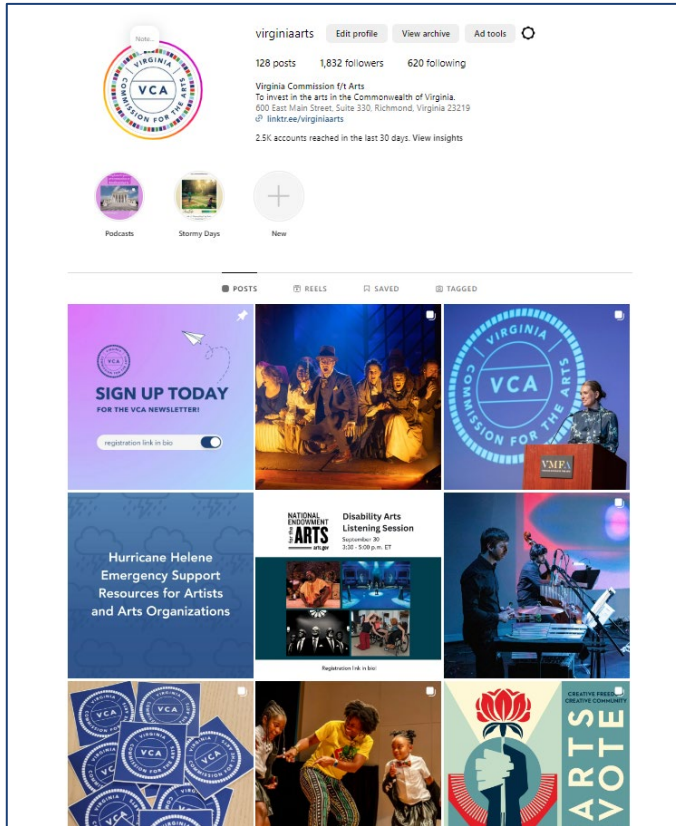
Note...

VIRGINIA
VCA
COMMISSION FOR THE ARTS

virginiaarts Edit profile View archive Ad tools

128 posts 1,832 followers 620 following

Virginia Commission f/t Arts
To invest in the arts in the Commonwealth of Virginia.
600 East Main Street, Suite 330, Richmond, Virginia 23219
linktr.ee/virginiaarts

2.5K accounts reached in the last 30 days. View insights

Podcasts Stormy Days New

POSTS REELS SAVED TAGGED

VCA
SIGN UP TODAY
FOR THE VCA NEWSLETTER!
registration link in bio

VIRGINIA
VCA
COMMISSION FOR THE ARTS
VMFA

Hurricane Helene Emergency Support Resources for Artists and Arts Organizations

NATIONAL ENDOWMENT for the ARTS arts.gov
Disability Arts Listening Session
September 30
3:30 - 5:00 p.m. ET
Registration link in bio!

VCA
COMMISSION FOR THE ARTS

CREATIVE FREEDOM
CREATIVE COMMUNITY
ARTS VOTE